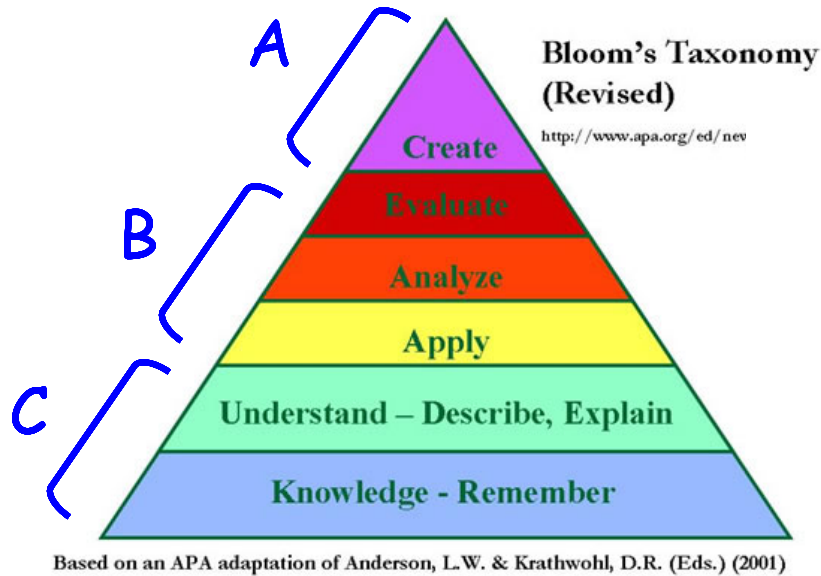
A

B

C

Bloom's Taxonomy (Revised)

http://www.apa.org/ed/nev

Create

Evaluate

Analyze

Apply

Understand – Describe, Explain

Knowledge - Remember

Based on an APA adaptation of Anderson, L.W. & Krathwohl, D.R. (Eds.) (2001)